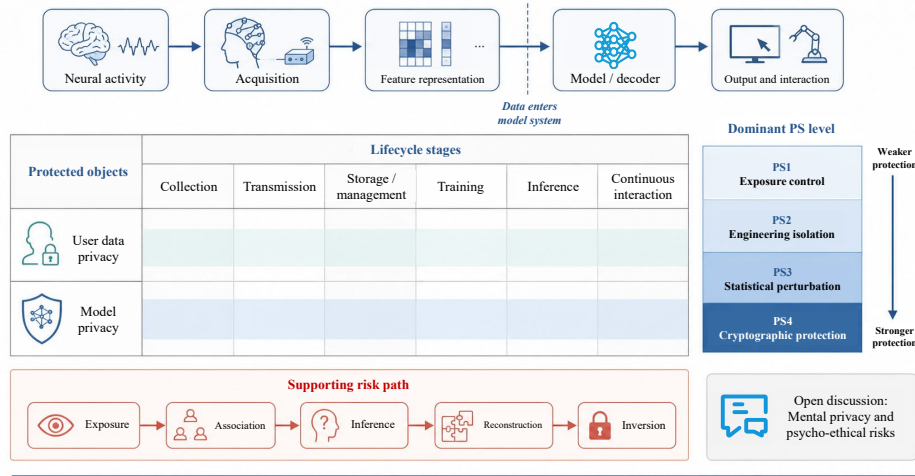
Neural activity

Acquisition

Feature representation

Data enters model system

Model / decoder

Output and interaction

Lifecycle stages

| Protected objects | Collection | Transmission | Storage / management | Training | Inference | Continuous interaction |
|---|---|---|---|---|---|---|
| User data privacy | | | | | | |
| Model privacy | | | | | | |

Dominant PS level

PS1
Exposure control

PS2
Engineering isolation

PS3
Statistical perturbation

PS4
Cryptographic protection

Weaker protection

Stronger protection

Supporting risk path

Exposure

Association

Inference

Reconstruction

Inversion

Open discussion: Mental privacy and psycho-ethical risks